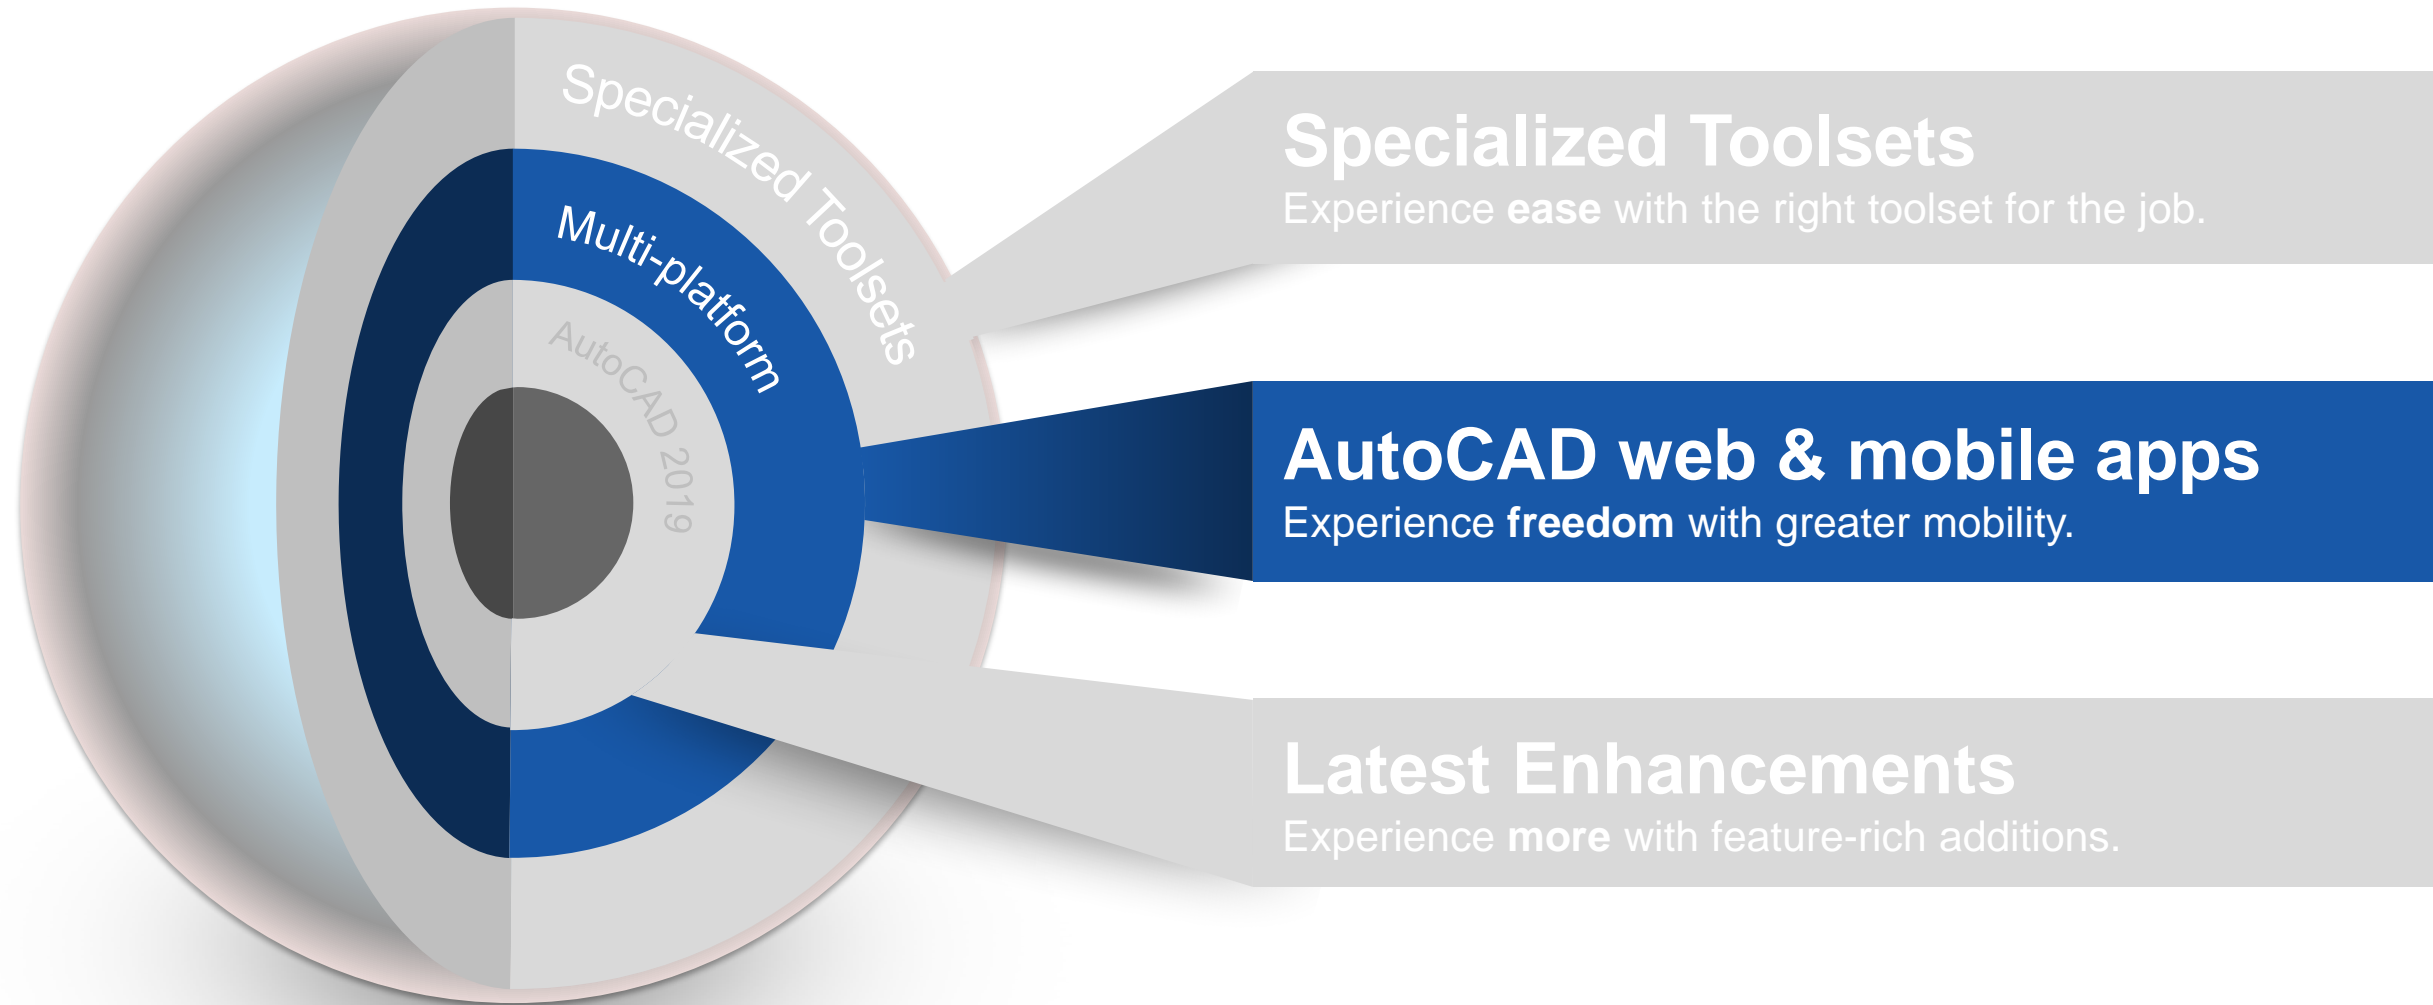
Specialized Toolsets

Multi-platform

AutoCAD 2019

Specialized Toolsets
Experience ease with the right toolset for the job.

AutoCAD web & mobile apps
Experience freedom with greater mobility.

Latest Enhancements
Experience more with feature-rich additions.